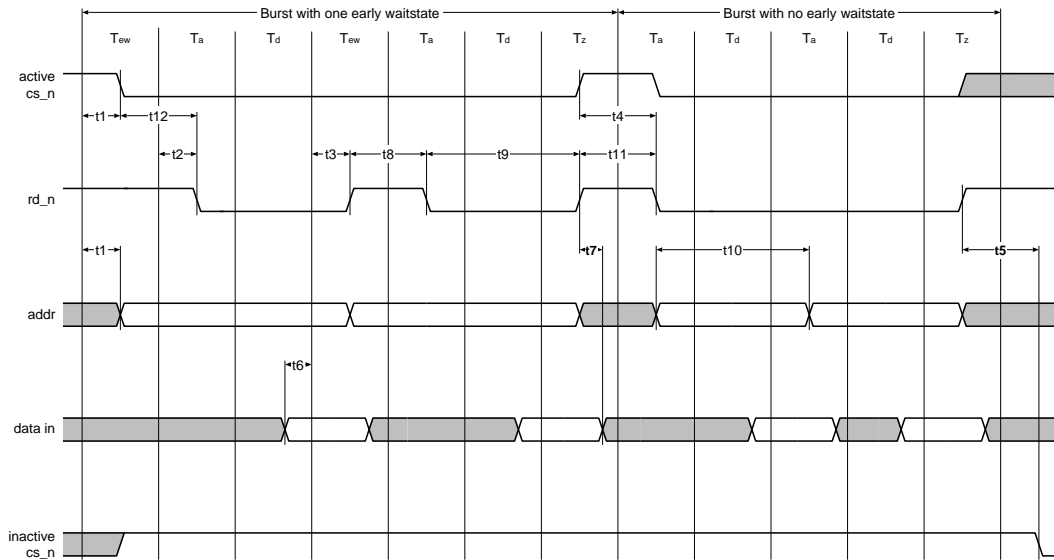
Burst with one early waitstate
Burst with no early waitstate

$T_{ew}$ $T_a$ $T_d$ $T_{ew}$ $T_a$ $T_d$ $T_z$ $T_a$ $T_d$ $T_a$ $T_d$ $T_z$

active cs_n

t1 t12 t4

t2 t3 t8 t9 t11

rd_n

t1 t7 t10 t5

addr

t6

data in

inactive cs_n